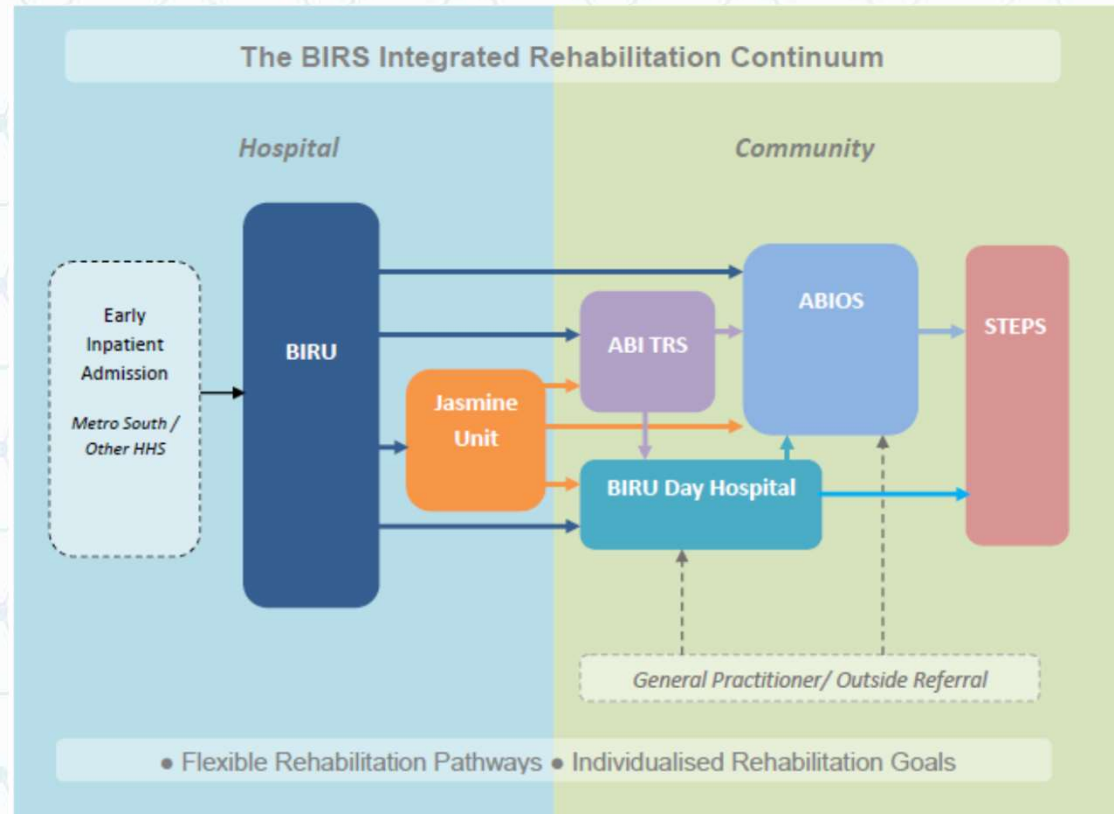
The BIRS Integrated Rehabilitation Continuum

Hospital

Community

Early Inpatient Admission

Metro South / Other HHS

BIRU

Jasmine Unit

ABI TRS

ABIOS

STEPS

BIRU Day Hospital

General Practitioner/ Outside Referral

• Flexible Rehabilitation Pathways • Individualised Rehabilitation Goals